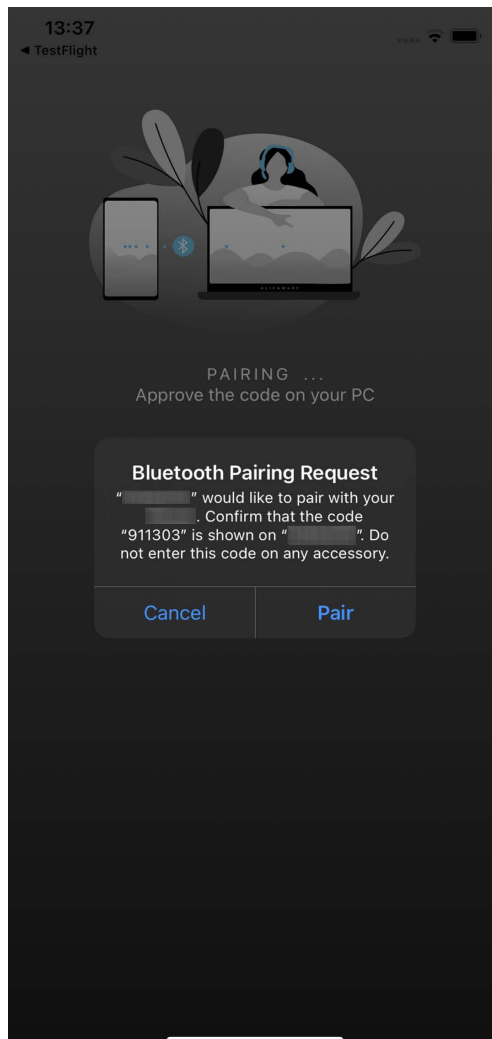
13:37
◀ TestFlight

ALIENWARE

PAIRING ...
Approve the code on your PC

Bluetooth Pairing Request
"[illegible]" would like to pair with your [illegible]. Confirm that the code "911303" is shown on "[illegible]". Do not enter this code on any accessory.

Cancel
Pair